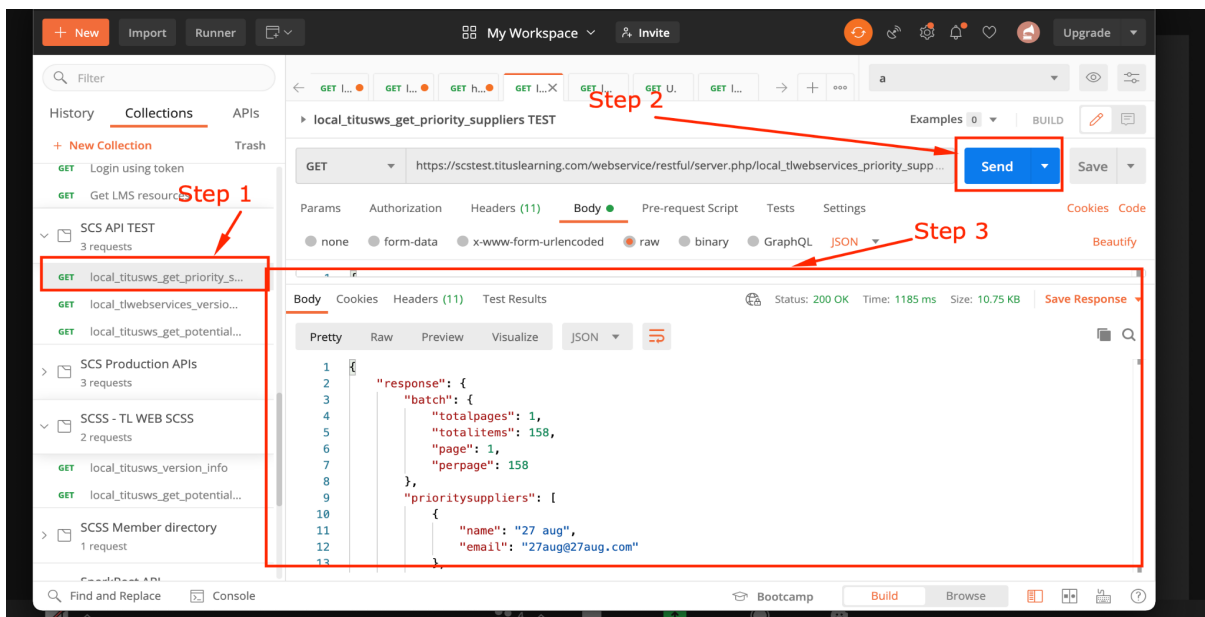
+ New Import Runner

My Workspace Invite

Upgrade

Filter

History Collections APIs

+ New Collection Trash

GET Login using token

GET Get LMS resource

Step 1

SCS API TEST
3 requests

GET local_titusws_get_priority_s...

GET local_tlwebservices_versio...

GET local_titusws_get_potential...

SCS Production APIs
3 requests

SCSS - TL WEB SCSS
2 requests

GET local_titusws_version_info

GET local_titusws_get_potential...

SCSS Member directory
1 request

GET l... GET l... GET h... GET l... GET l... GET U. GET l...

a

Step 2

local_titusws_get_priority_suppliers TEST

Examples 0 BUILD

GET https://scstest.tituslearning.com/webservice/restful/server.php/local_tlwebservices_priority_supp...

Send Save

Params Authorization Headers (11) Body Pre-request Script Tests Settings Cookies Code

none form-data x-www-form-urlencoded raw binary GraphQL JSON Beautify

Step 3

Body Cookies Headers (11) Test Results Status: 200 OK Time: 1185 ms Size: 10.75 KB Save Response

Pretty Raw Preview Visualize JSON

1 {
2 "response": {
3 "batch": {
4 "totalpages": 1,
5 "totalitems": 158,
6 "page": 1,
7 "perpage": 158
8 },
9 "prioritysuppliers": [
10 {
11 "name": "27 aug",
12 "email": "27aug@27aug.com"
13 },

Find and Replace Console Bootcamp Build Browse